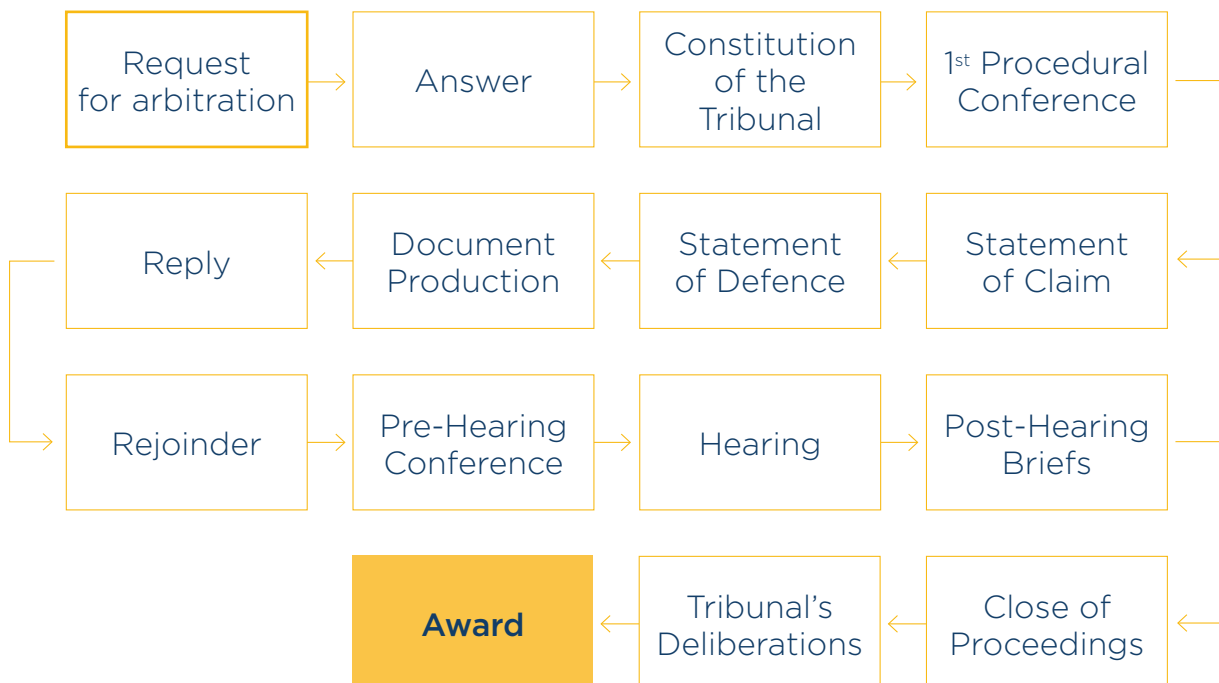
Request for arbitration

Answer

Constitution of the Tribunal

$1^{st}$ Procedural Conference

Statement of Claim

Statement of Defence

Document Production

Reply

Rejoinder

Pre-Hearing Conference

Hearing

Post-Hearing Briefs

Close of Proceedings

Tribunal's Deliberations

Award